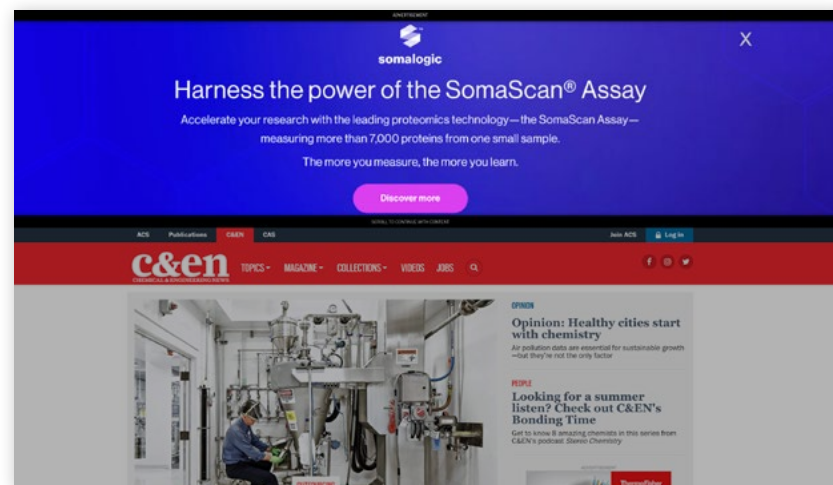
ADVERTISEMENT

somalogic

X

Harness the power of the SomaScan® Assay

Accelerate your research with the leading proteomics technology—the SomaScan Assay—measuring more than 7,000 proteins from one small sample.

The more you measure, the more you learn.

Discover more

SCROLL TO CONTINUE WITH CONTENT

ACS Publications C&EN CAS

Join ACS Log in

c&en CHEMICAL & ENGINEERING NEWS

TOPICS MAGAZINE COLLECTIONS VIDEOS JOBS

OPINION

Opinion: Healthy cities start with chemistry

Air pollution data are essential for sustainable growth—but they're not the only factor

PEOPLE

Looking for a summer listen? Check out C&EN's Bonding Time

Get to know 8 amazing chemists in this series from C&EN's podcast Stereo Chemistry

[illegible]